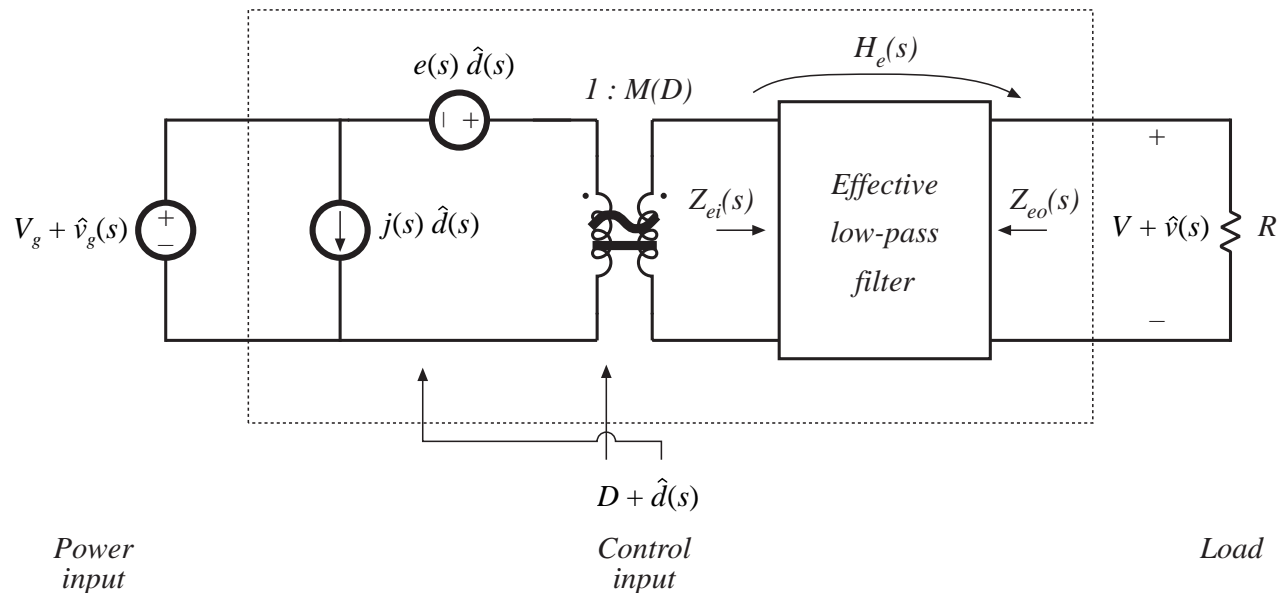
$e(s)\ \hat{d}(s)$

$H_e(s)$

$1 : M(D)$

$+$

$V_g + \hat{v}_g(s)$

$+$

$-$

$j(s)\ \hat{d}(s)$

$Z_{ei}(s)$

Effective low-pass filter

$Z_{eo}(s)$

$V + \hat{v}(s)$

$R$

$-$

$D + \hat{d}(s)$

Power input

Control input

Load